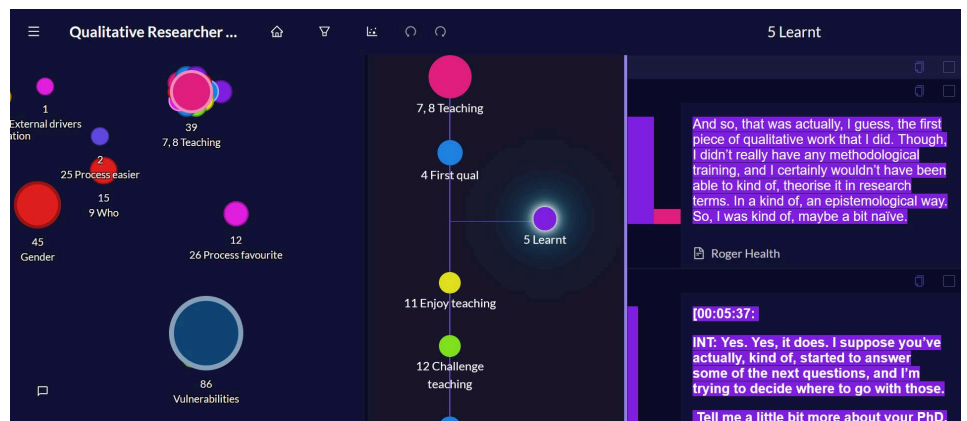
Qualitative Researcher ...

5 Learnt

1
External drivers
ation

39
7, 8 Teaching

2
25 Process easier

15
9 Who

45
Gender

12
26 Process favourite

86
Vulnerabilities

7, 8 Teaching

4 First qual

5 Learnt

11 Enjoy teaching

12 Challenge teaching

And so, that was actually, I guess, the first piece of qualitative work that I did. Though, I didn't really have any methodological training, and I certainly wouldn't have been able to kind of, theorise it in research terms. In a kind of, an epistemological way. So, I was kind of, maybe a bit naïve.

Roger Health

[00:05:37:

INT: Yes. Yes, it does. I suppose you've actually, kind of, started to answer some of the next questions, and I'm trying to decide where to go with those.

Tell me a little bit more about your PhD.